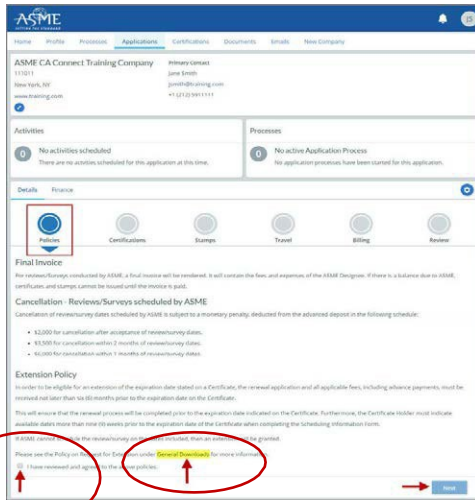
ASME
SETTING THE STANDARD

Home Profile Processes Applications Certifications Documents Emails New Company

ASME CA Connect Training Company
111011
New York, NY
www.training.com

Primary Contact
Jane Smith
jsmith@training.com
+1 (212) 5911111

Activities
0 No activities scheduled
There are no activities scheduled for this application at this time.

Processes
0 No active Application Process
No application processes have been started for this application.

Details Finance

Policies Certifications Stamps Travel Billing Review

Final Invoice
For reviews/Surveys conducted by ASME, a final invoice will be rendered. It will contain the fees, and expenses of the ASME Designee. If there is a balance due to ASME, certificates and stamps cannot be issued until the invoice is paid.

Cancellation - Reviews/Surveys scheduled by ASME
Cancellation of review/survey dates scheduled by ASME is subject to a monetary penalty, deducted from the advanced deposit in the following schedule:

• $2,000 for cancellation after acceptance of review/survey dates.
• $3,500 for cancellation within 2 months of review/survey dates.
• $6,000 for cancellation within 1 months of review/survey dates.

Extension Policy
In order to be eligible for an extension of the expiration date stated on a Certificate, the renewal application and all applicable fees, including advance payments, must be received not later than six (6) months prior to the expiration date on the Certificate.

This will ensure that the renewal process will be completed prior to the expiration date indicated on the Certificate. Furthermore, the Certificate Holder must indicate available dates more than nine (9) weeks prior to the expiration date of the Certificate when completing the Scheduling Information Form.

If ASME cannot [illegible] the review/survey on the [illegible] included, then an extension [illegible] be granted.

Please see the Policy on Re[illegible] for Extension under General Downloads for more information.

I have reviewed and agre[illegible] to the a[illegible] policies.

Next